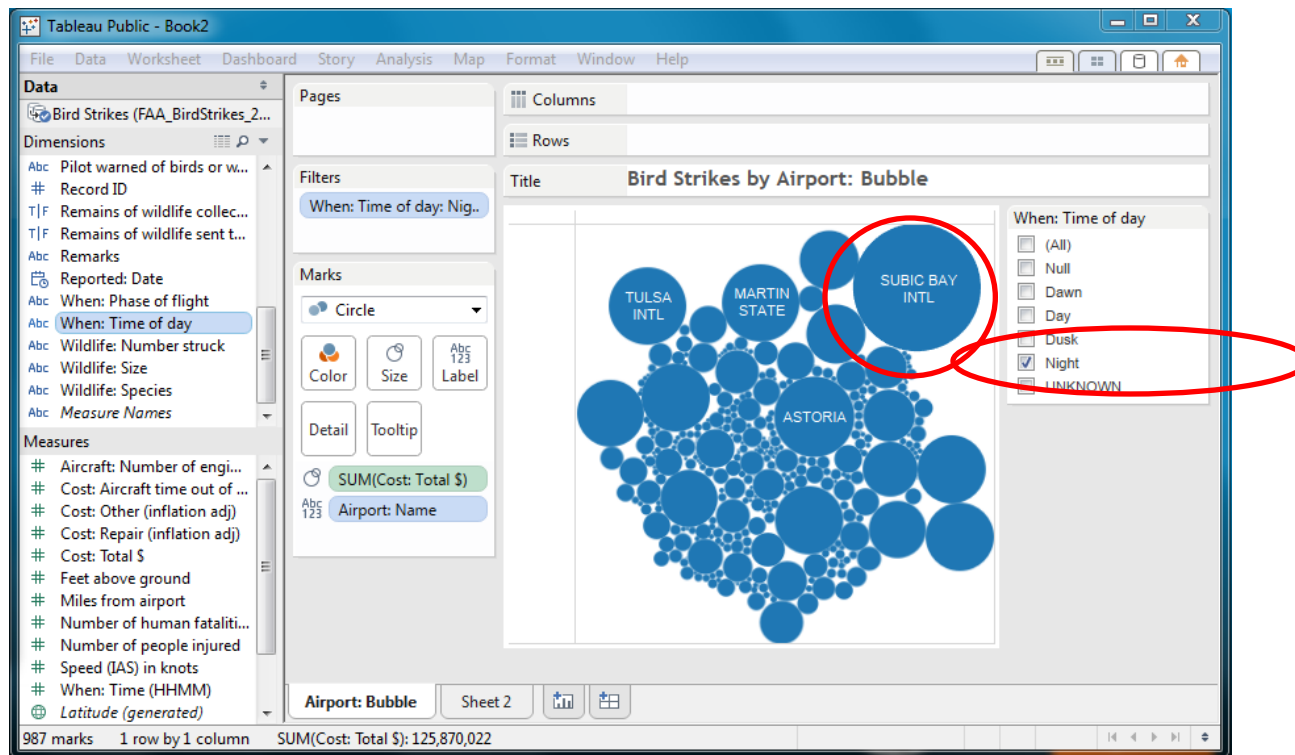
Tableau Public - Book2

File Data Worksheet Dashboard Story Analysis Map Format Window Help

Data
Bird Strikes (FAA_BirdStrikes_2...
Dimensions
Abc Pilot warned of birds or w...
# Record ID
T|F Remains of wildlife collec...
T|F Remains of wildlife sent t...
Abc Remarks
Reported: Date
Abc When: Phase of flight
Abc When: Time of day
Abc Wildlife: Number struck
Abc Wildlife: Size
Abc Wildlife: Species
Abc Measure Names
Measures
# Aircraft: Number of engi...
# Cost: Aircraft time out of ...
# Cost: Other (inflation adj)
# Cost: Repair (inflation adj)
# Cost: Total $
# Feet above ground
# Miles from airport
# Number of human fatality...
# Number of people injured
# Speed (IAS) in knots
# When: Time (HHMM)
Latitude (generated)

Pages
Filters
When: Time of day: Nig..
Marks
Circle
Color Size Abc 123 Label
Detail Tooltip
SUM(Cost: Total $)
Abc 123 Airport: Name

Columns
Rows
Title Bird Strikes by Airport: Bubble

TULSA INTL
MARTIN STATE
SUBIC BAY INTL
ASTORIA

When: Time of day
(All)
Null
Dawn
Day
Dusk
Night
UNKNOWN

Airport: Bubble Sheet 2

987 marks 1 row by 1 column SUM(Cost: Total $): 125,870,022